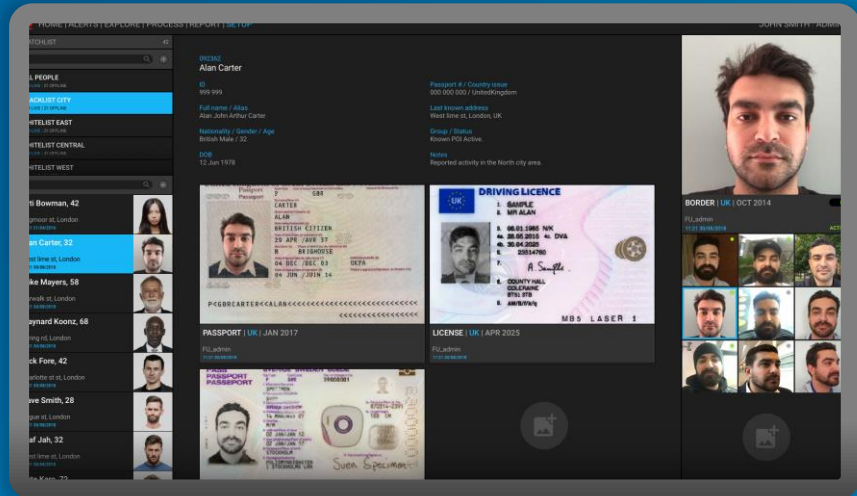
HOME | ALERTS | EXPLORE | PROCESS | REPORT | SETUP

JOHN SMITH · ADMI

ATCHLIST 42

L PEOPLE

ACKLIST CITY

HITELIST EAST

HITELIST CENTRAL

HITELIST WEST

ti Bowman, 42
gmoor st, London

an Carter, 32
est lime st, London

ke Mayers, 58
nwalk st, London

aynard Koonz, 68
ing rd, London

ck Fore, 42
arlotte st, London

ave Smith, 28
gue st, London

af Jah, 32
st lime st, London

092362
Alan Carter

ID
999 999

Full name / Alias
Alan John Arthur Carter

Nationality / Gender / Age
British Male / 32

DOB
12 Jan 1978

Passport # / Country issue
000 000 000 / UnitedKingdom

Last known address
West lime st, London, UK

Group / Status
Known POI Active.

Notes
Reported activity in the North city area.

Passport
CARTER
ALAN
BRITISH CITIZEN
25 APR /AVR 87
BERKSHIRE
04 DEC /DEC 03
04 JUN /JUN 14
P<GBRCARTER<<ALAN<<<<<<<<<<<<<<<<<<<<<<<<<<<<<<

PASSPORT | UK | JAN 2017
FU_admin

DRIVING LICENCE
UK
1. SAMPLE
2. MR ALAN
3. 08.01.1965 N/K
4a. 26.06.2015 4c. DVA
4b. 30.04.2025
5. 23514780
7. A. Sample
8. COUNTY HALL COLERAINE BT51 3TB
9. AM/B/f/k/q

MB5 LASER 1

LICENSE | UK | APR 2025
FU_admin

PASSPORT
PASSPORT
Sven Specimen

BORDER | UK | OCT 2014
FU_admin
ACTI